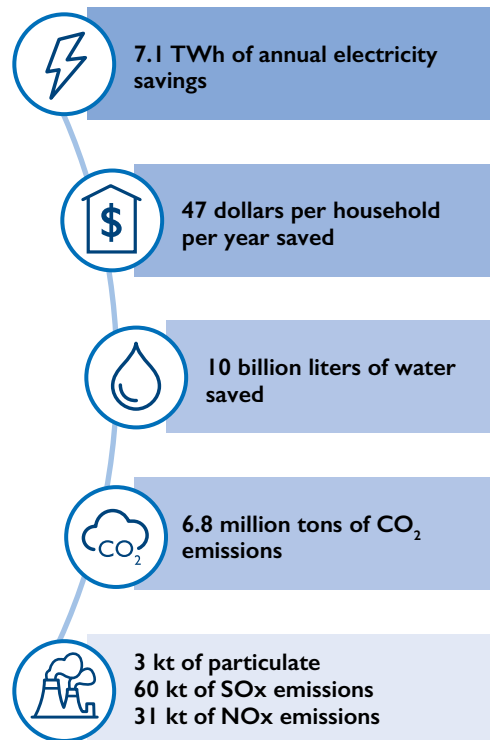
7.1 TWh of annual electricity savings

$

47 dollars per household per year saved

10 billion liters of water saved

$CO_2$

6.8 million tons of $CO_2$ emissions

3 kt of particulate
60 kt of SOx emissions
31 kt of NOx emissions